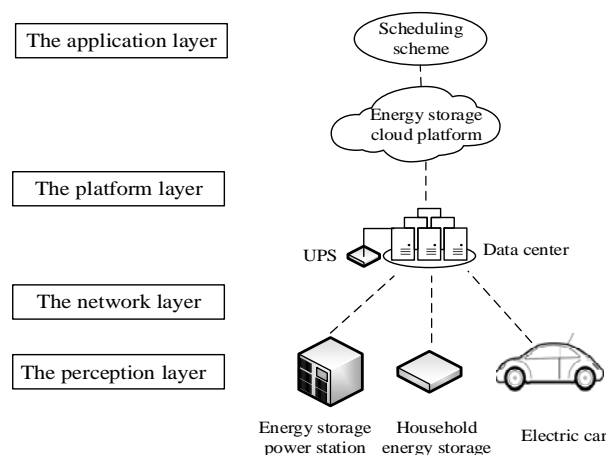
The application layer

Scheduling scheme

Energy storage cloud platform

The platform layer

UPS

Data center

The network layer

The perception layer

Energy storage power station

Household energy storage

Electric car